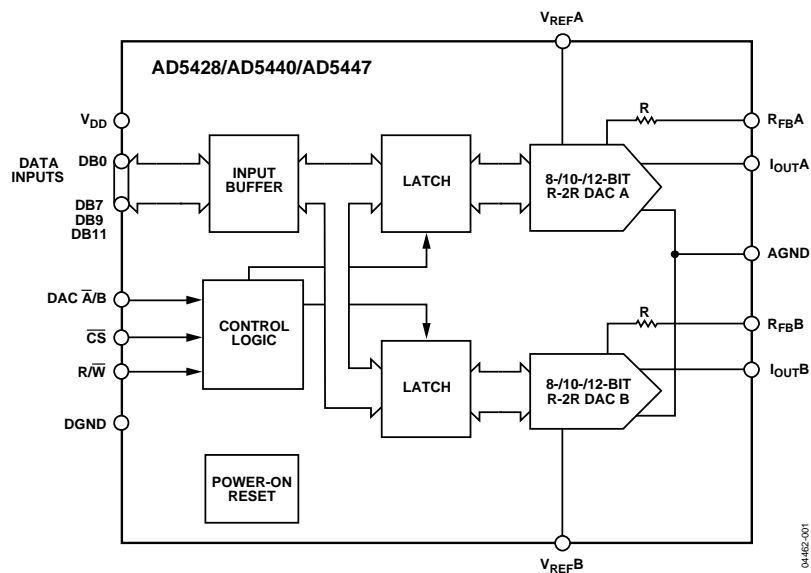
$V_{REF}A$

AD5428/AD5440/AD5447

$V_{DD}$

DATA INPUTS

DB0

DB7
DB9
DB11

INPUT BUFFER

LATCH

8-/10-/12-BIT R-2R DAC A

R

$R_{FB}A$

$I_{OUT}A$

AGND

DAC $\overline{A}$/B

$\overline{CS}$

R/$\overline{W}$

DGND

CONTROL LOGIC

LATCH

8-/10-/12-BIT R-2R DAC B

R

$R_{FB}B$

$I_{OUT}B$

POWER-ON RESET

$V_{REF}B$

04462-001